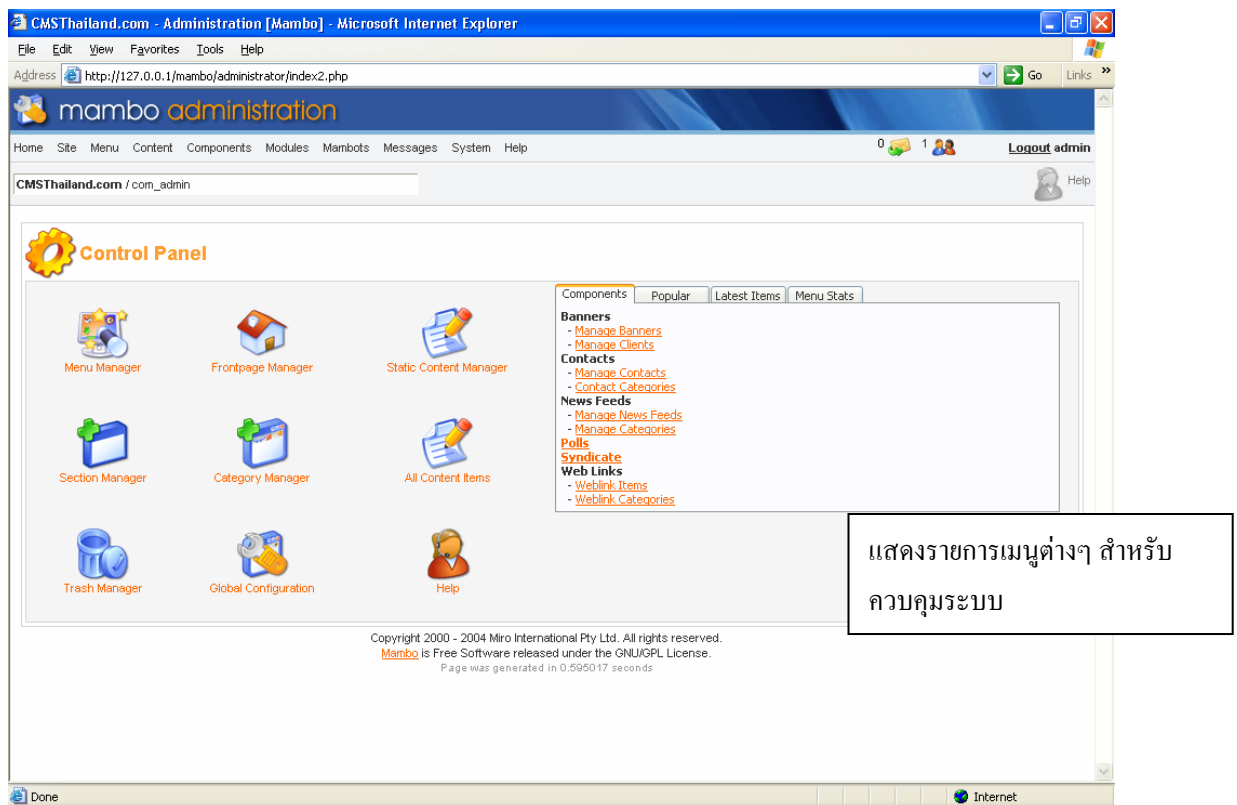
CMSThailand.com - Administration [Mambo] - Microsoft Internet Explorer

File Edit View Favorites Tools Help

Address http://127.0.0.1/mambo/administrator/index2.php Go Links »

mambo administration

Home Site Menu Content Components Modules Mambots Messages System Help

0 1 Logout admin

CMSThailand.com / com_admin

Help

Control Panel

Menu Manager

Frontpage Manager

Static Content Manager

Section Manager

Category Manager

All Content Items

Trash Manager

Global Configuration

Help

Components Popular Latest Items Menu Stats

Banners
- Manage Banners
- Manage Clients
Contacts
- Manage Contacts
- Contact Categories
News Feeds
- Manage News Feeds
- Manage Categories
Polls
Syndicate
Web Links
- Weblink Items
- Weblink Categories

แสดงรายการเมนูต่างๆ สำหรับควบคุมระบบ

Copyright 2000 - 2004 Miro International Pty Ltd. All rights reserved.
Mambo is Free Software released under the GNU/GPL License.
Page was generated in 0.595017 seconds

Done

Internet